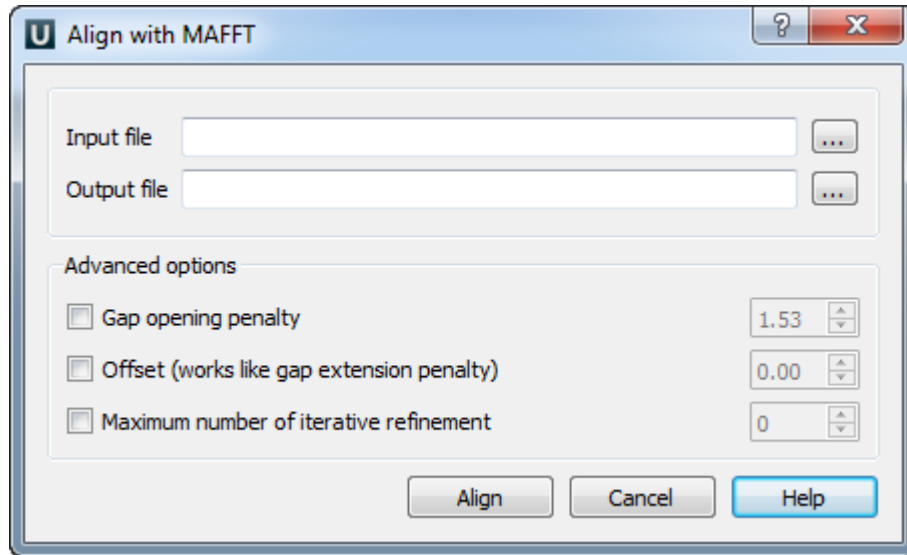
U Align with MAFFT

?

X

Input file

...

Output file

...

Advanced options

Gap opening penalty

1.53

Offset (works like gap extension penalty)

0.00

Maximum number of iterative refinement

0

Align

Cancel

Help